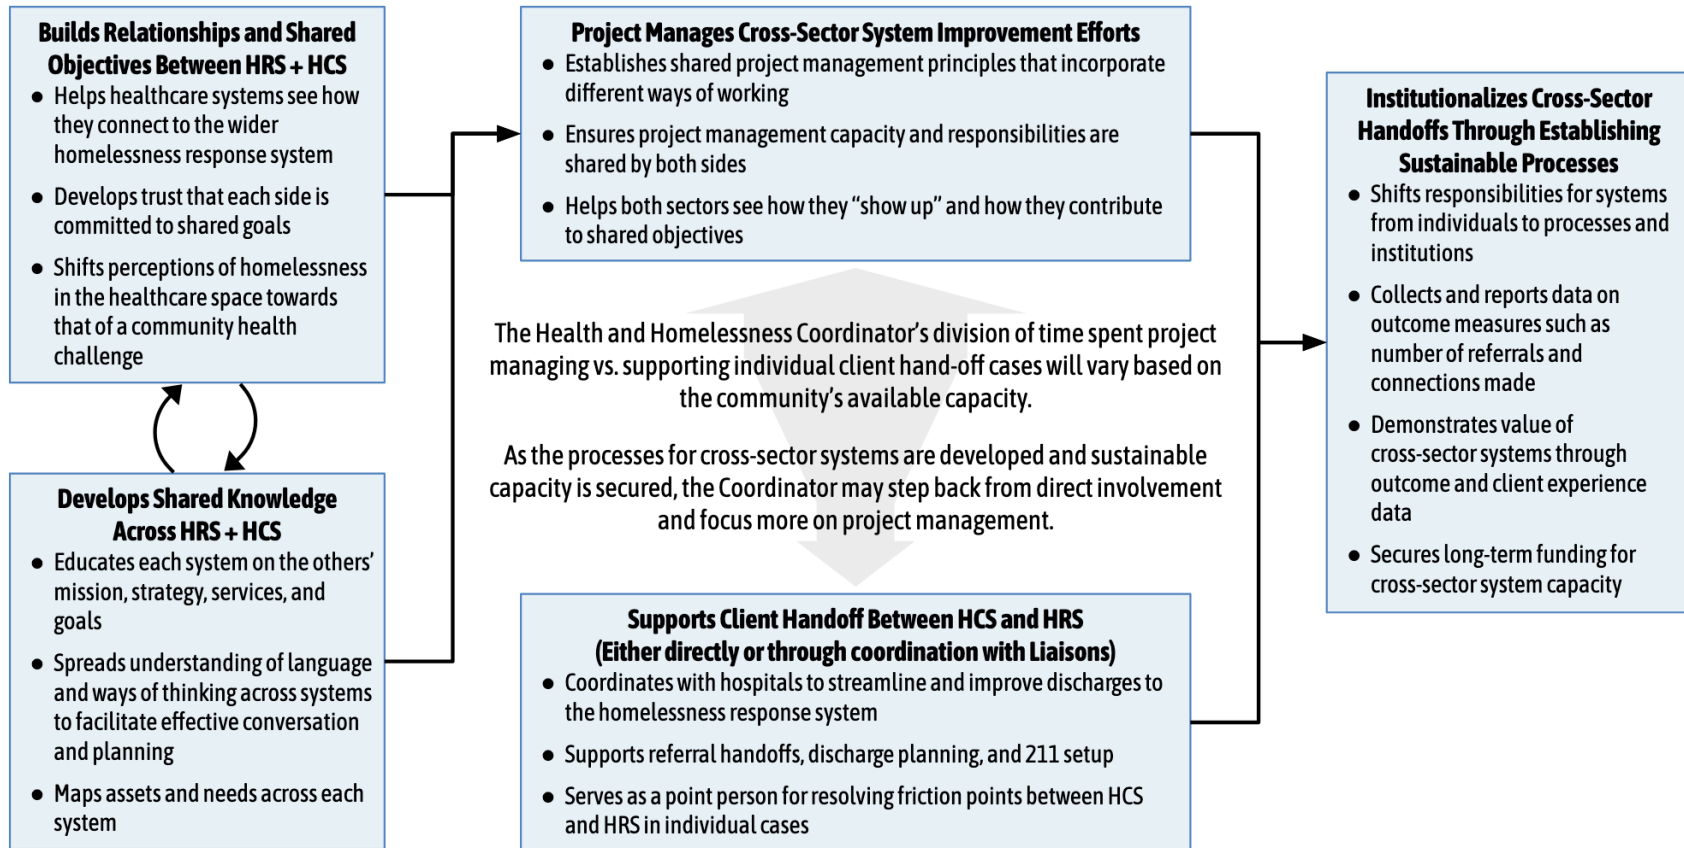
**Builds Relationships and Shared Objectives Between HRS + HCS**

- Helps healthcare systems see how they connect to the wider homelessness response system
- Develops trust that each side is committed to shared goals
- Shifts perceptions of homelessness in the healthcare space towards that of a community health challenge

**Develops Shared Knowledge Across HRS + HCS**

- Educates each system on the others' mission, strategy, services, and goals
- Spreads understanding of language and ways of thinking across systems to facilitate effective conversation and planning
- Maps assets and needs across each system

**Project Manages Cross-Sector System Improvement Efforts**

- Establishes shared project management principles that incorporate different ways of working
- Ensures project management capacity and responsibilities are shared by both sides
- Helps both sectors see how they "show up" and how they contribute to shared objectives

The Health and Homelessness Coordinator's division of time spent project managing vs. supporting individual client hand-off cases will vary based on the community's available capacity.

As the processes for cross-sector systems are developed and sustainable capacity is secured, the Coordinator may step back from direct involvement and focus more on project management.

**Supports Client Handoff Between HCS and HRS (Either directly or through coordination with Liaisons)**

- Coordinates with hospitals to streamline and improve discharges to the homelessness response system
- Supports referral handoffs, discharge planning, and 211 setup
- Serves as a point person for resolving friction points between HCS and HRS in individual cases

**Institutionalizes Cross-Sector Handoffs Through Establishing Sustainable Processes**

- Shifts responsibilities for systems from individuals to processes and institutions
- Collects and reports data on outcome measures such as number of referrals and connections made
- Demonstrates value of cross-sector systems through outcome and client experience data
- Secures long-term funding for cross-sector system capacity